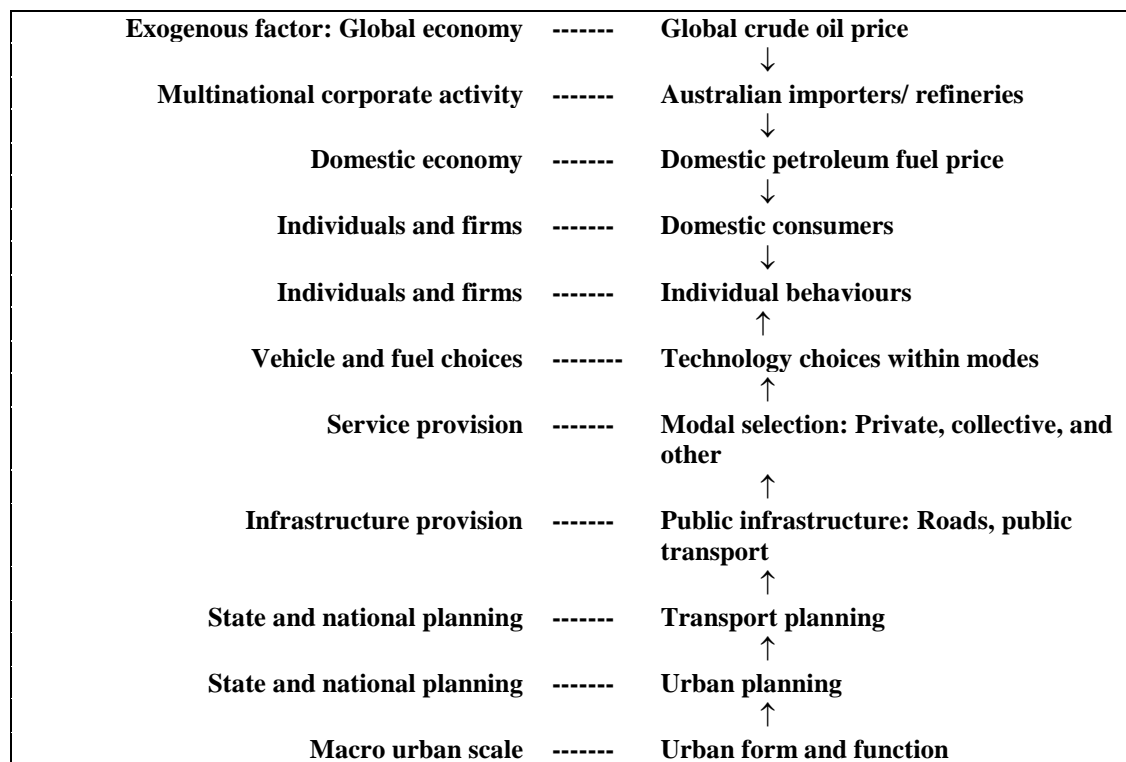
Exogenous factor: Global economy ------- Global crude oil price
↓
Multinational corporate activity ------- Australian importers/ refineries
↓
Domestic economy ------- Domestic petroleum fuel price
↓
Individuals and firms ------- Domestic consumers
↓
Individuals and firms ------- Individual behaviours
↑
Vehicle and fuel choices -------- Technology choices within modes
↑
Service provision ------- Modal selection: Private, collective, and other
↑
Infrastructure provision ------- Public infrastructure: Roads, public transport
↑
State and national planning ------- Transport planning
↑
State and national planning ------- Urban planning
↑
Macro urban scale ------- Urban form and function